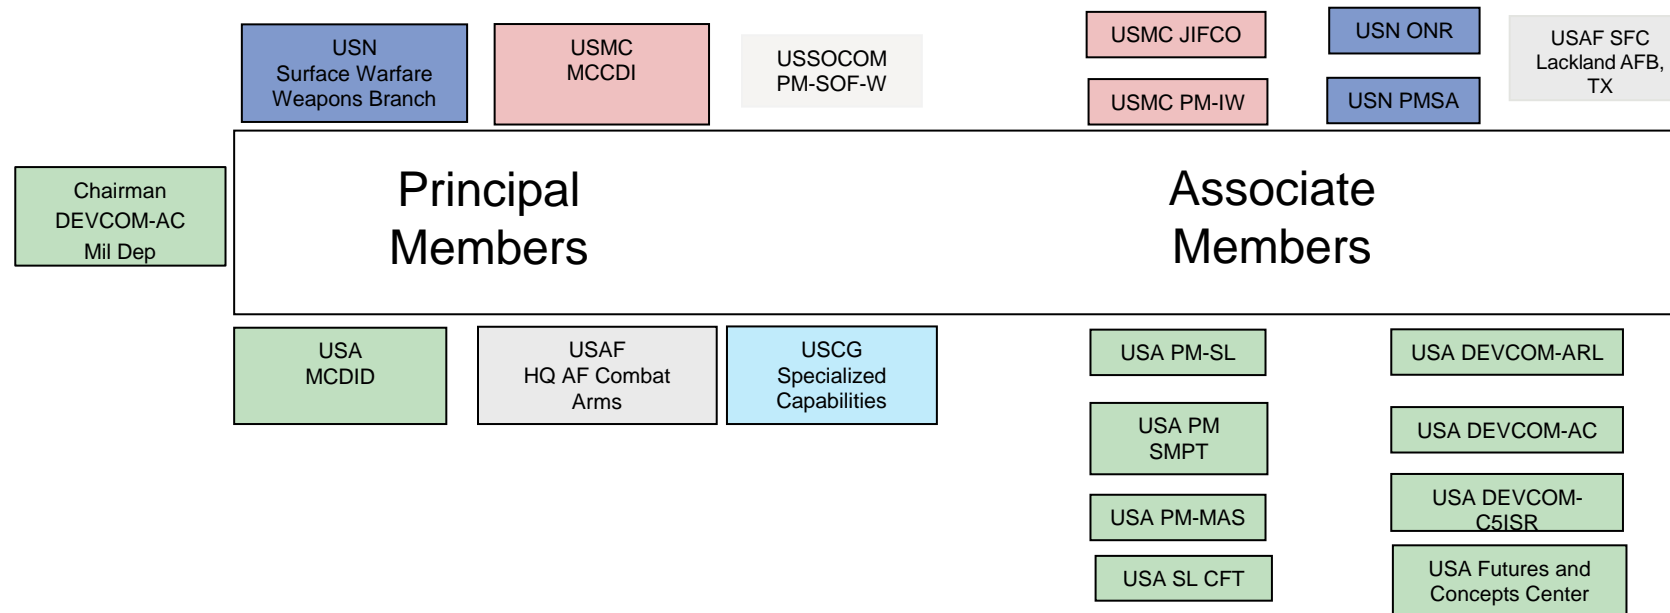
USN
Surface Warfare
Weapons Branch

USMC
MCCDI

USSOCOM
PM-SOF-W

USMC JIFCO

USMC PM-IW

USN ONR

USN PMSA

USAF SFC
Lackland AFB,
TX

Chairman
DEVCOM-AC
Mil Dep

Principal
Members

Associate
Members

USA
MCDID

USAF
HQ AF Combat
Arms

USCG
Specialized
Capabilities

USA PM-SL

USA PM
SMPT

USA PM-MAS

USA SL CFT

USA DEVCOM-ARL

USA DEVCOM-AC

USA DEVCOM-C5ISR

USA Futures and
Concepts Center